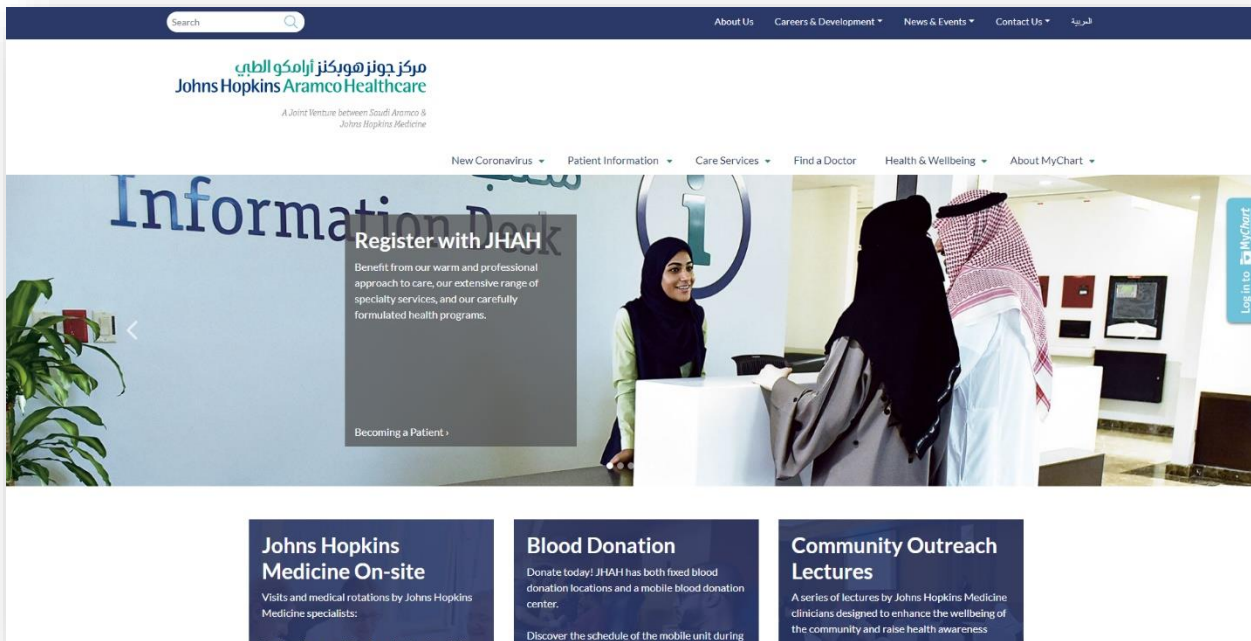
Search

About Us Careers & Development ▾ News & Events ▾ Contact Us ▾ العربية

مركز جونز هوبكنز أرامكو الطبي
Johns Hopkins Aramco Healthcare

A Joint Venture between Saudi Aramco & Johns Hopkins Medicine

New Coronavirus ▾ Patient Information ▾ Care Services ▾ Find a Doctor Health & Wellbeing ▾ About MyChart ▾

Information Desk

Register with JHAH

Benefit from our warm and professional approach to care, our extensive range of specialty services, and our carefully formulated health programs.

Becoming a Patient ›

Log in to MyChart

Johns Hopkins Medicine On-site

Visits and medical rotations by Johns Hopkins Medicine specialists:

Blood Donation

Donate today! JHAH has both fixed blood donation locations and a mobile blood donation center.

Discover the schedule of the mobile unit during

Community Outreach Lectures

A series of lectures by Johns Hopkins Medicine clinicians designed to enhance the wellbeing of the community and raise health awareness